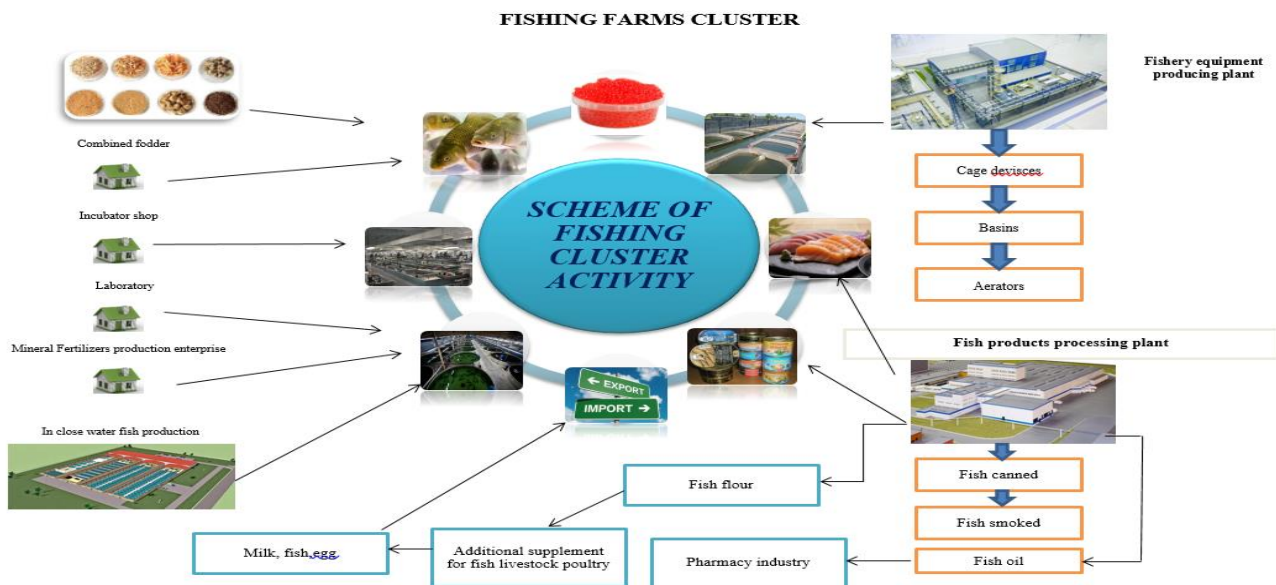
FISHING FARMS CLUSTER

Combined fodder

Incubator shop

Laboratory

Mineral Fertilizers production enterprise

In close water fish production

SCHEME OF FISHING CLUSTER ACTIVITY

EXPORT

IMPORT

Fishery equipment producing plant

Cage devisces

Basins

Aerators

Fish products processing plant

Fish canned

Fish smoked

Fish oil

Fish flour

Additional supplement for fish livestock poultry

Milk, fish egg

Pharmacy industry